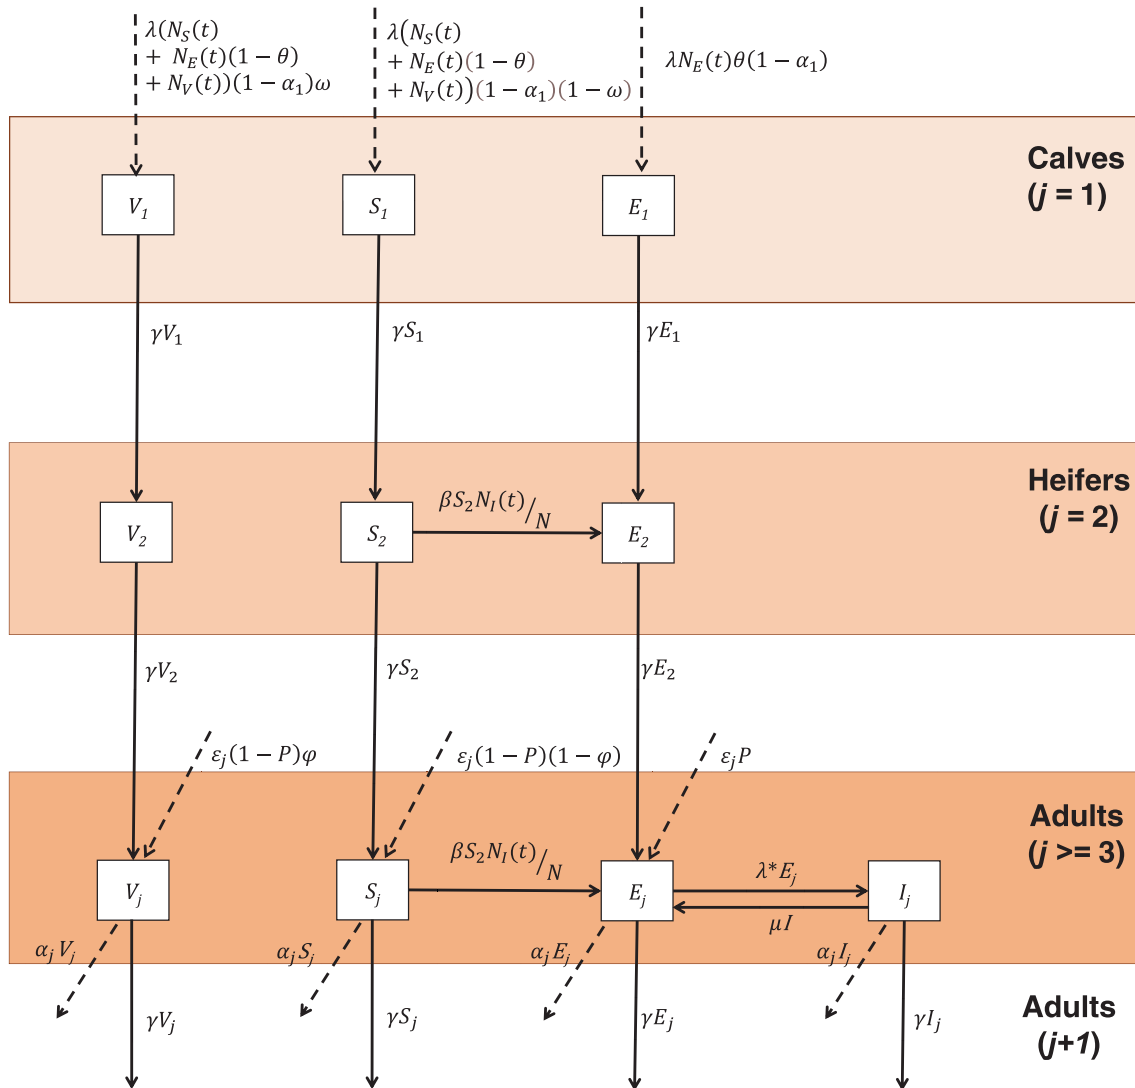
$\lambda(N_S(t) + N_E(t)(1-\theta) + N_V(t))(1-\alpha_1)\omega$

$\lambda(N_S(t) + N_E(t)(1-\theta) + N_V(t))(1-\alpha_1)(1-\omega)$

$\lambda N_E(t)\theta(1-\alpha_1)$

Calves
(j = 1)

$V_1$

$S_1$

$E_1$

$\gamma V_1$

$\gamma S_1$

$\gamma E_1$

Heifers
(j = 2)

$V_2$

$S_2$

$\beta S_2 N_I(t)/N$

$E_2$

$\gamma V_2$

$\gamma S_2$

$\gamma E_2$

$\varepsilon_j(1-P)\varphi$

$\varepsilon_j(1-P)(1-\varphi)$

$\varepsilon_j P$

Adults
(j >= 3)

$V_j$

$S_j$

$\beta S_2 N_I(t)/N$

$E_j$

$\lambda^* E_j$

$I_j$

$\mu I$

$\alpha_j V_j$

$\alpha_j S_j$

$\alpha_j E_j$

$\alpha_j I_j$

$\gamma V_j$

$\gamma S_j$

$\gamma E_j$

$\gamma I_j$

Adults
(j+1)